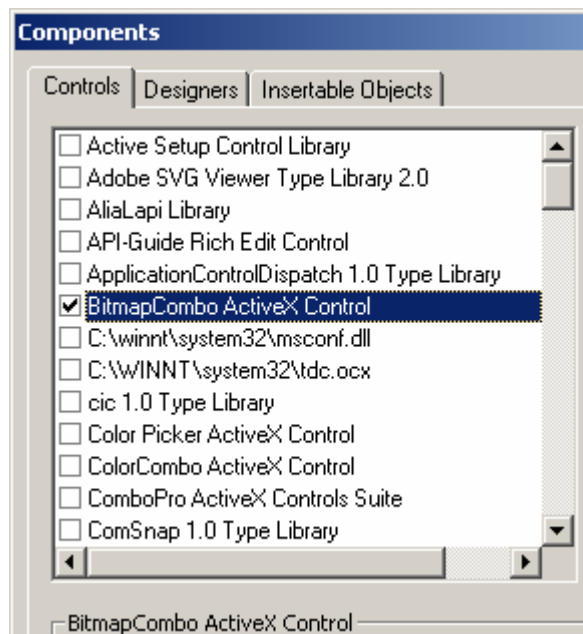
Components

Controls | Designers | Insertable Objects

Active Setup Control Library
Adobe SVG Viewer Type Library 2.0
AliaLapi Library
API-Guide Rich Edit Control
ApplicationControlDispatch 1.0 Type Library
BitmapCombo ActiveX Control
C:\winnt\system32\msconf.dll
C:\WINNT\system32\tdc.ocx
cic 1.0 Type Library
Color Picker ActiveX Control
ColorCombo ActiveX Control
ComboPro ActiveX Controls Suite
ComSnap 1.0 Type Library

BitmapCombo ActiveX Control